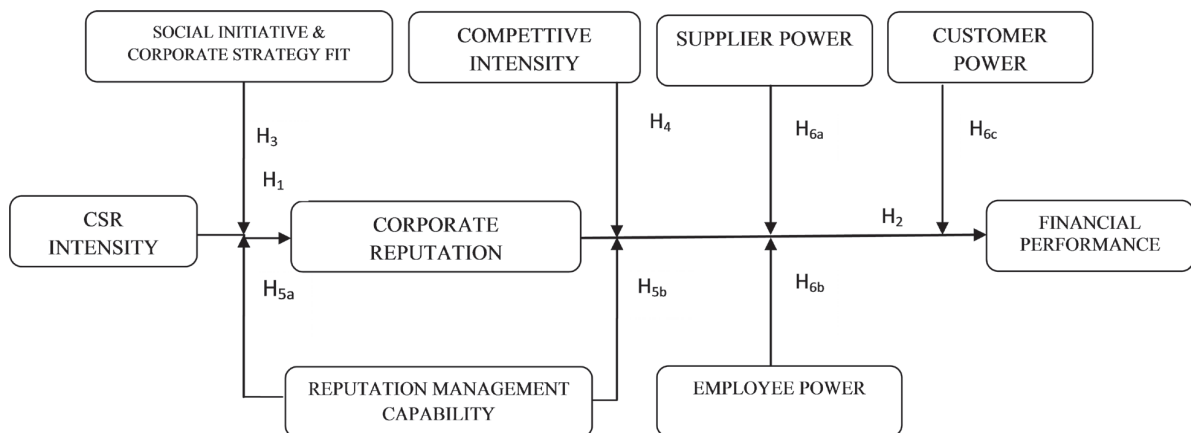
SOCIAL INITIATIVE & CORPORATE STRATEGY FIT

COMPETTIVE INTENSITY

SUPPLIER POWER

CUSTOMER POWER

$H_3$

$H_4$

$H_{6a}$

$H_{6c}$

$H_1$

$H_2$

CSR INTENSITY

CORPORATE REPUTATION

FINANCIAL PERFORMANCE

$H_{5a}$

$H_{5b}$

$H_{6b}$

REPUTATION MANAGEMENT CAPABILITY

EMPLOYEE POWER